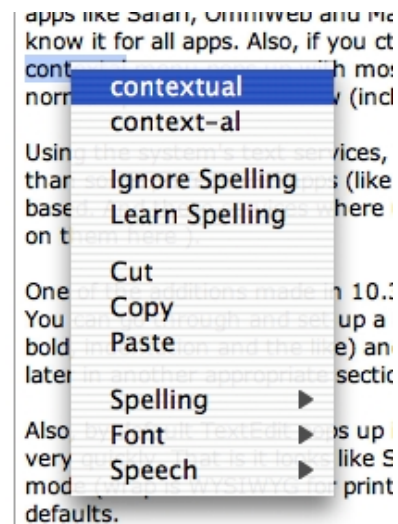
apps like Safari, OmniWeb and Ma
know it for all apps. Also, if you ct
cont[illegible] h mos
norr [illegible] (incl

contextual
context-al

Ignore Spelling
Learn Spelling

Cut
Copy
Paste

Spelling
Font
Speech

Using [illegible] ices,
than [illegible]
based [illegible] here
on t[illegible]

One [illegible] 10.
You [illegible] up a
bold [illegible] e) an
later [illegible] sectio

Also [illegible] up
very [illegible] S
mod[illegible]
defaults.